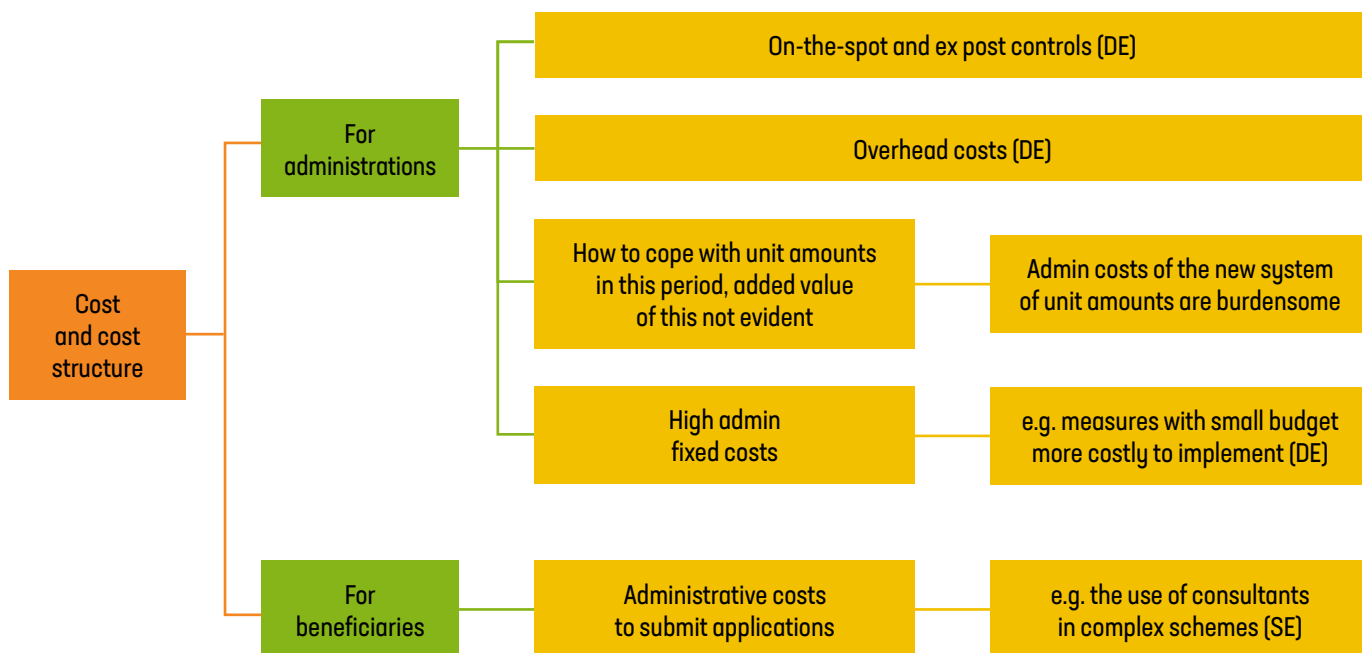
Cost and cost structure

For administrations

On-the-spot and ex post controls (DE)

Overhead costs (DE)

How to cope with unit amounts in this period, added value of this not evident

Admin costs of the new system of unit amounts are burdensome

High admin fixed costs

e.g. measures with small budget more costly to implement (DE)

For beneficiaries

Administrative costs to submit applications

e.g. the use of consultants in complex schemes (SE)